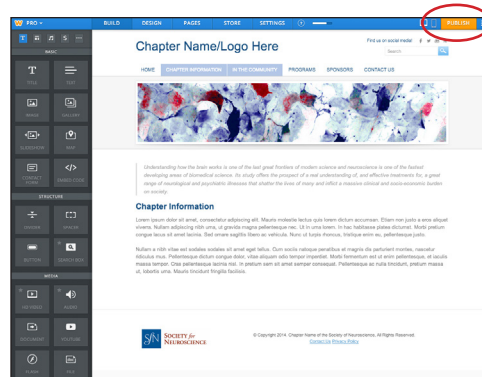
PRO
BUILD DESIGN PAGES STORE SETTINGS
PUBLISH

BASIC
TITLE TEXT
IMAGE GALLERY
SLIDESHOW MAP
CONTACT FORM EMBED CODE
STRUCTURE
DIVIDER SPACER
BUTTON SEARCH BOX
MEDIA
HD VIDEO AUDIO
DOCUMENT YOUTUBE
FLASH FILE

Chapter Name/Logo Here

Find us on social media!
Search

HOME CHAPTER INFORMATION IN THE COMMUNITY PROGRAMS SPONSORS CONTACT US

Understanding how the brain works is one of the last great frontiers of modern science and neuroscience is one of the fastest developing areas of biomedical science. Its study offers the prospect of a real understanding of, and effective treatments for, a great range of neurological and psychiatric diseases that shatter the lives of many and inflict a massive clinical and socio-economic burden on society.

Chapter Information

Lorem ipsum dolor sit amet, consectetur adipiscing elit. Mauris molestie lectus quis lorem dictum accumsan. Etiam non justo a eros aliquet viverra. Nullam adipiscing nibh urna, ut gravida magna pellentesque nec. Ut in urna lorem. In hac habitasse platea dictumst. Morbi pretium congue lacus sit amet lacinia. Sed ornare sagittis libero ac vehicula. Nunc ut turpis rhoncus, tristique enim eu, pellentesque justo.

Nullam a nibh vitae est sodales sodales sit amet eget tellus. Cum sociis natoque penatibus et magnis dis parturient montes, nascetur ridiculus mus. Pellentesque dictum congue dolor, vitae aliquam odio tempor imperdiet. Morbi fermentum est id enim pellentesque, id iaculis massa tempor. Cras pellentesque lacinia nisl. In pretium sem sit amet semper consequat. Pellentesque ac nulla tincidunt, pretium massa id, lobortis urna. Mauris tincidunt fringilla facilisis.

SfN SOCIETY for NEUROSCIENCE

© Copyright 2014. Chapter Name of the Society for Neuroscience. All Rights Reserved.
Contact Us | Privacy Policy